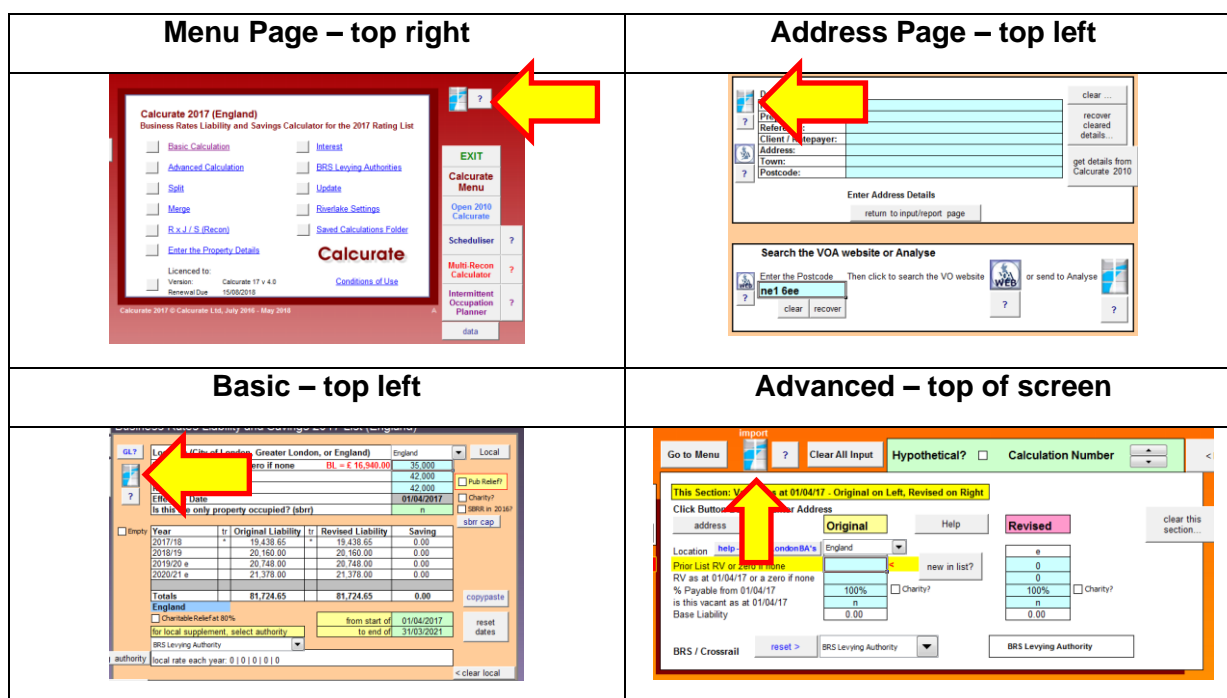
| Menu Page – top right | Address Page – top left |
|---|---|
| ? Calculate 2017 (England) Business Rates Liability and Savings Calculator for the 2017 Rating List. Basic Calculation. Advanced Calculation. Split. Merge. R x J / S (Recon). Enter the Property Details. Interest. BRS Levying Authorities. Update. Riverlake Settings. Saved Calculations Folder. Calculate. Licenced to: Version: Calculate 17 v 4.0. Renewal Due 15/08/2018. Conditions of Use. EXIT. Calculate Menu. Open 2010 Calculate. Scheduliser ?. Multi-Recon Calculator ?. Intermittent Occupation Planner ?. data. Calculate 2017 © Calculate Ltd, July 2016 - May 2018 | ? Referen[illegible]. Client / Ratepayer: Address: Town: Postcode: ? clear ... recover cleared details... get details from Calculate 2010. Enter Address Details. return to input/report page. Search the VOA website or Analyse. Enter the Postcode ne1 6ee. Then click to search the VO website. WEB ? or send to Analyse ?. ? clear recover |
| **Basic – top left** | **Advanced – top of screen** |
| Business Rates Liability and Savings 2017 List (England). GL? Lo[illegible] (City of London, Greater London, or England) England Local. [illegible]ero if none BL = £ 16,940.00 35,000. 42,000. 42,000. Pub Relief? Effe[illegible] Date 01/04/2017 Charity? Is this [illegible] only property occupied? (sbrr) n SBRR in 2016? sbrr cap. ? Empty. Year tr Original Liability tr Revised Liability Saving. 2017/18 * 19,438.65 * 19,438.65 0.00. 2018/19 20,160.00 20,160.00 0.00. 2019/20 e 20,748.00 20,748.00 0.00. 2020/21 e 21,378.00 21,378.00 0.00. Totals 81,724.65 81,724.65 0.00 copypaste. England. Charitable Relief at 80%. from start of 01/04/2017. for local supplement, select authority. to end of 31/03/2021. reset dates. BRS Levying Authority. authority local rate each year: 0 \| 0 \| 0 \| 0 \| 0. < clear local | Go to Menu. import ? Clear All Input. Hypothetical? Calculation Number <. This Section: V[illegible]s at 01/04/17 - Original on Left, Revised on Right. Click Butto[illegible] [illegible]r Address. address. Original. Help. Revised. clear this section... Location help-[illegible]ondonBA's England e. Prior List RV or zero if none < new in list? 0. RV as at 01/04/17 or a zero if none 0. % Payable from 01/04/17 100% Charity? 100% Charity? is this vacant as at 01/04/17 n n. Base Liability 0.00 0.00. BRS / Crossrail reset > BRS Levying Authority BRS Levying Authority |